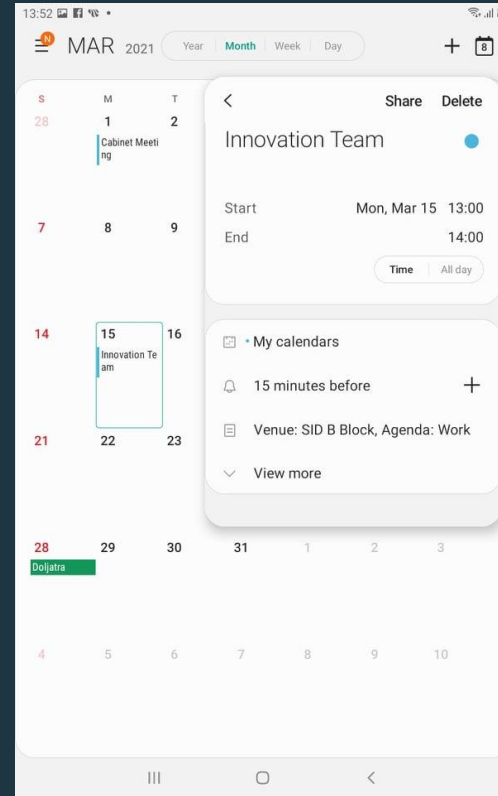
13:52

N MAR 2021 Year Month Week Day + 8

| S | M | T |
|---|---|---|
| 28 | 1 Cabinet Meeting | 2 |
| 7 | 8 | 9 |
| 14 | 15 Innovation Team | 16 |
| 21 | 22 | 23 |
| 28 Doljatra | 29 | 30 |
| 4 | 5 | 6 |

31 1 2 3
7 8 9 10

< Share Delete

Innovation Team

Start Mon, Mar 15 13:00
End 14:00

Time All day

• My calendars

15 minutes before +

Venue: SID B Block, Agenda: Work

View more